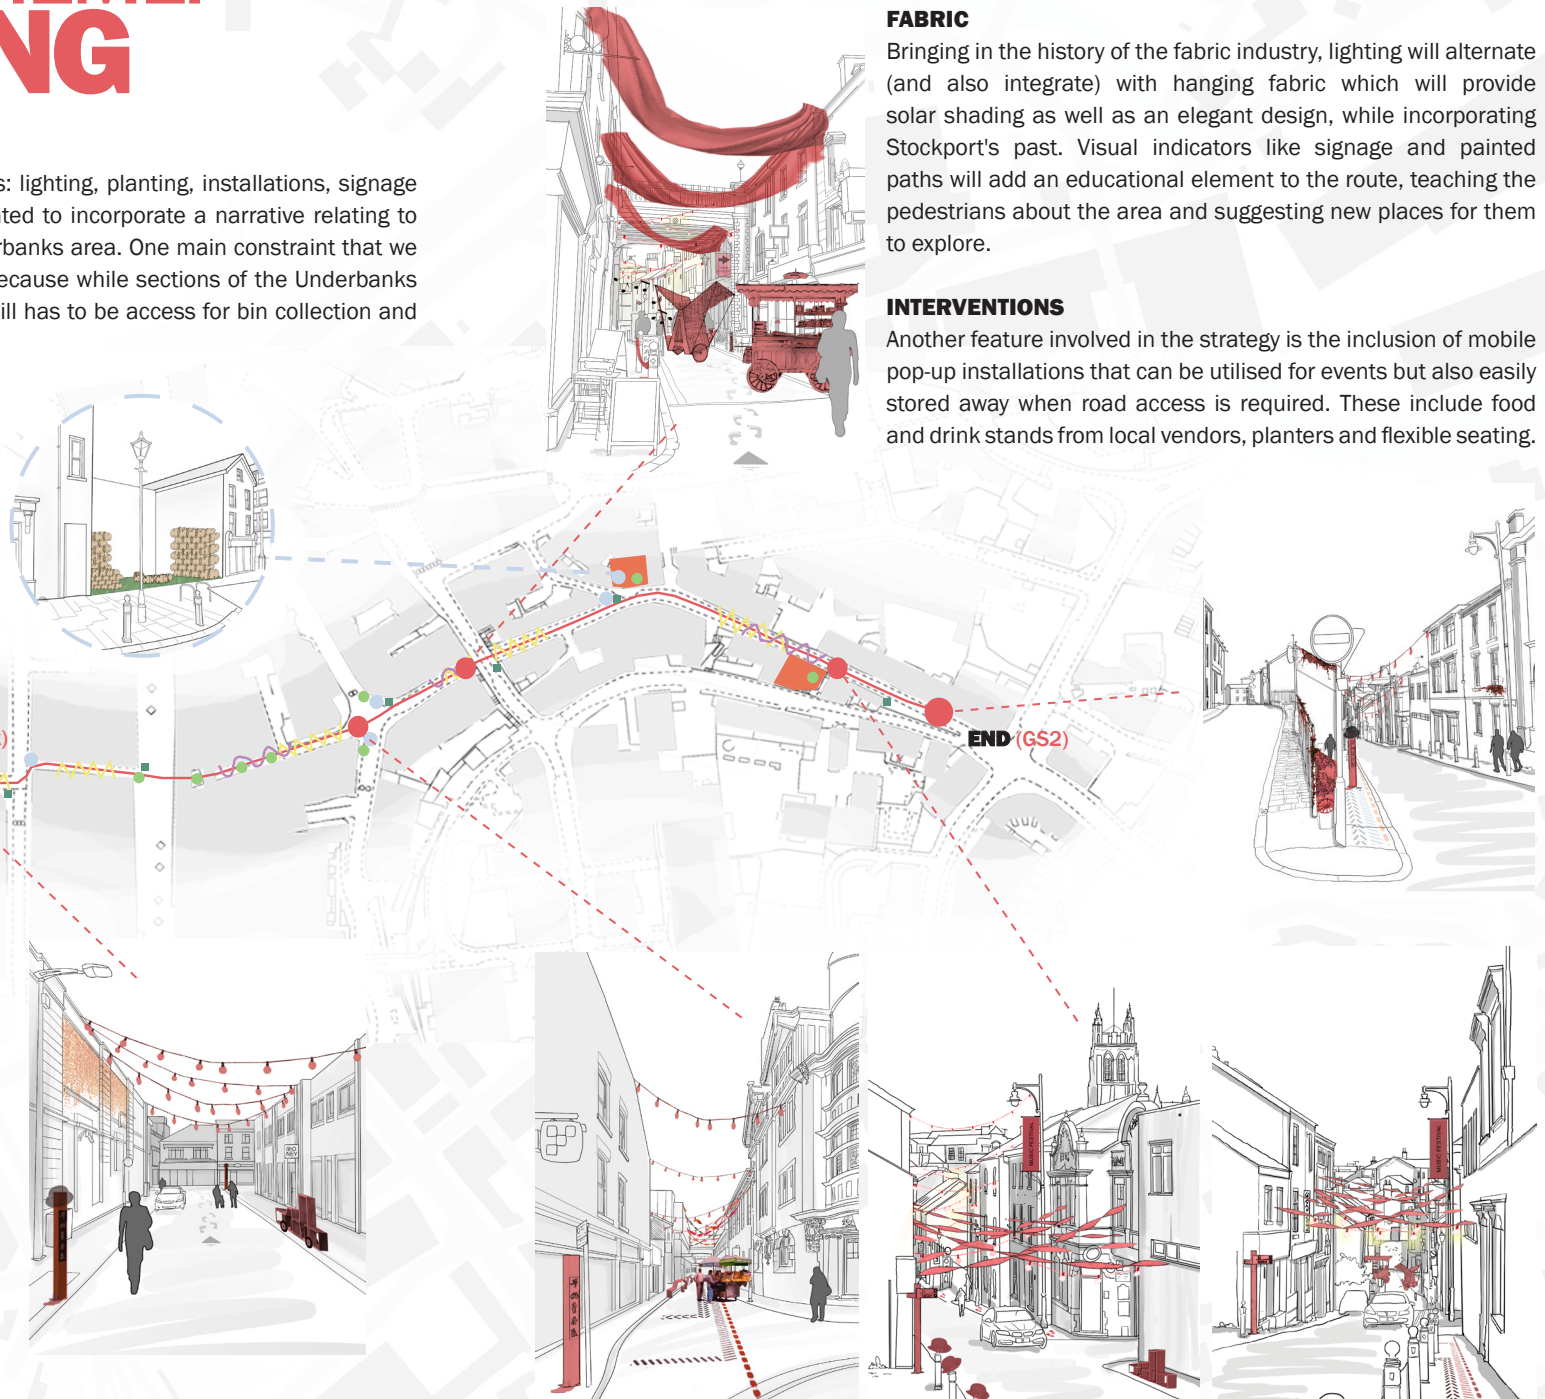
NG

s: lighting, planting, installations, signage ted to incorporate a narrative relating to rbanks area. One main constraint that we ecause while sections of the Underbanks ill has to be access for bin collection and

FABRIC
Bringing in the history of the fabric industry, lighting will alternate (and also integrate) with hanging fabric which will provide solar shading as well as an elegant design, while incorporating Stockport's past. Visual indicators like signage and painted paths will add an educational element to the route, teaching the pedestrians about the area and suggesting new places for them to explore.

INTERVENTIONS
Another feature involved in the strategy is the inclusion of mobile pop-up installations that can be utilised for events but also easily stored away when road access is required. These include food and drink stands from local vendors, planters and flexible seating.

END (GS2)